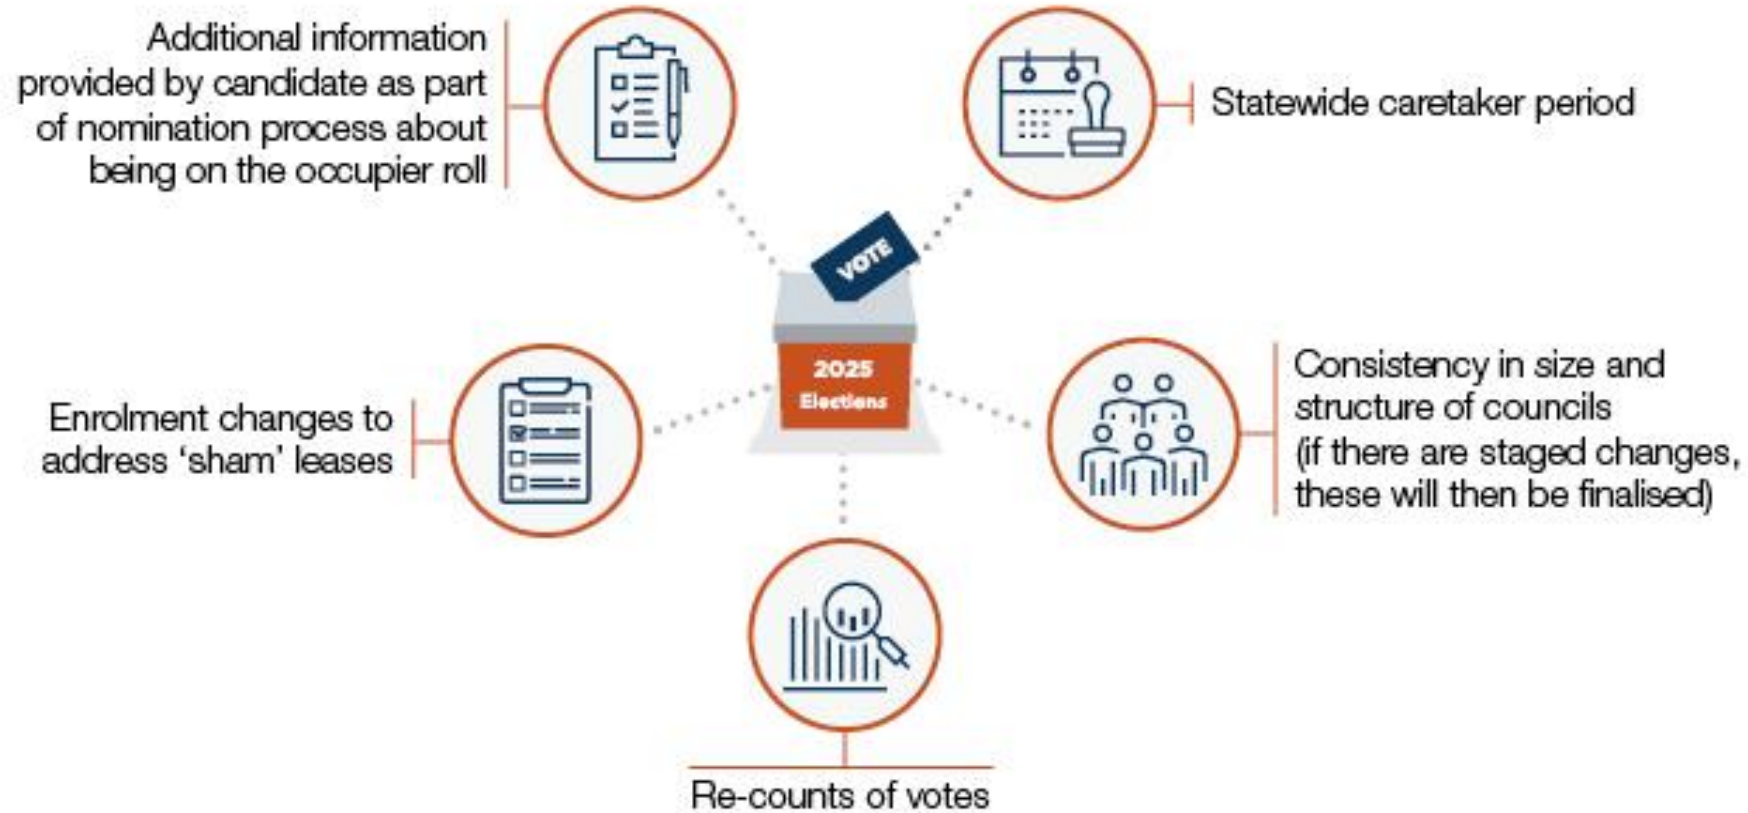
Additional information provided by candidate as part of nomination process about being on the occupier roll

Statewide caretaker period

VOTE

2025 Elections

Enrolment changes to address ‘sham’ leases

Consistency in size and structure of councils (if there are staged changes, these will then be finalised)

Re-counts of votes